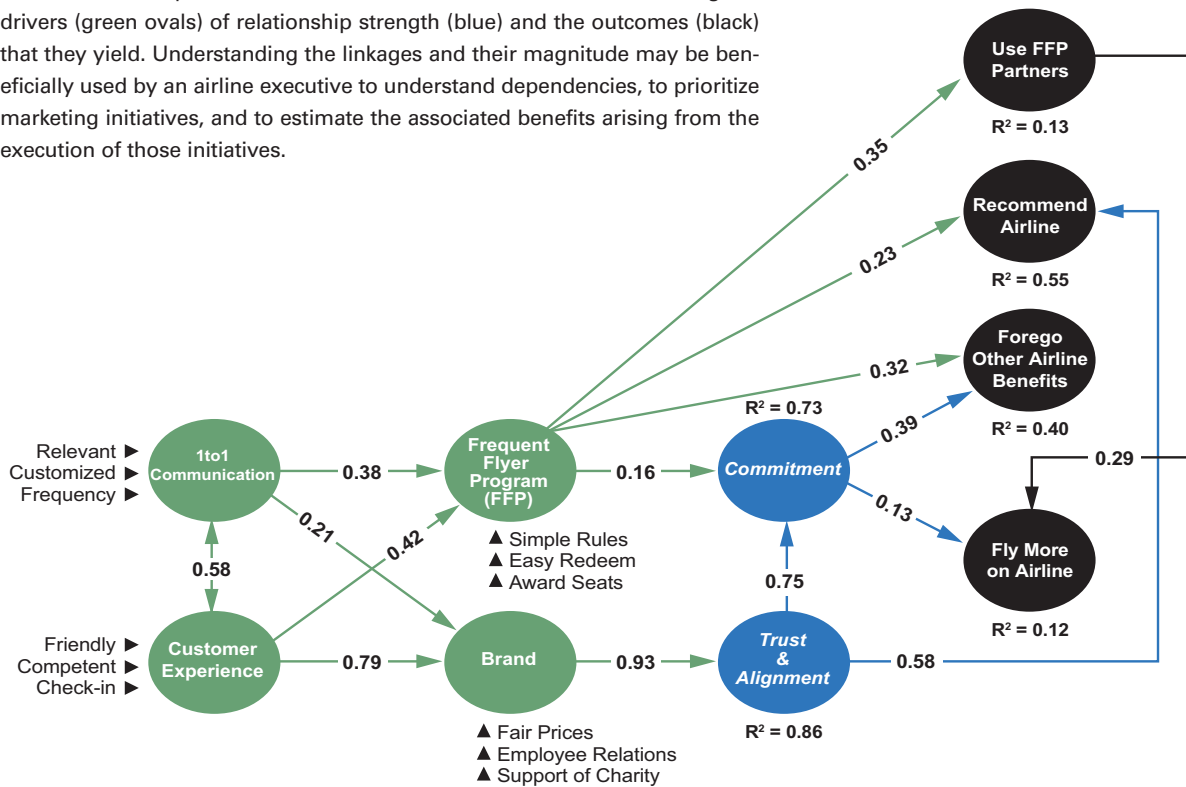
drivers (green ovals) of relationship strength (blue) and the outcomes (black) that they yield. Understanding the linkages and their magnitude may be beneficially used by an airline executive to understand dependencies, to prioritize marketing initiatives, and to estimate the associated benefits arising from the execution of those initiatives.

Use FFP Partners
$R^2 = 0.13$

Recommend Airline
$R^2 = 0.55$

Forego Other Airline Benefits
$R^2 = 0.40$

Fly More on Airline
$R^2 = 0.12$

0.35

0.23

0.32

0.29

0.39

0.13

Relevant ▶
Customized ▶
Frequency ▶

1to1 Communication

0.38

0.21

Frequent Flyer Program (FFP)

0.16

$R^2 = 0.73$

Commitment

0.58

0.42

▲ Simple Rules
▲ Easy Redeem
▲ Award Seats

0.75

Friendly ▶
Competent ▶
Check-in ▶

Customer Experience

0.79

Brand

0.93

Trust & Alignment

0.58

▲ Fair Prices
▲ Employee Relations
▲ Support of Charity

$R^2 = 0.86$